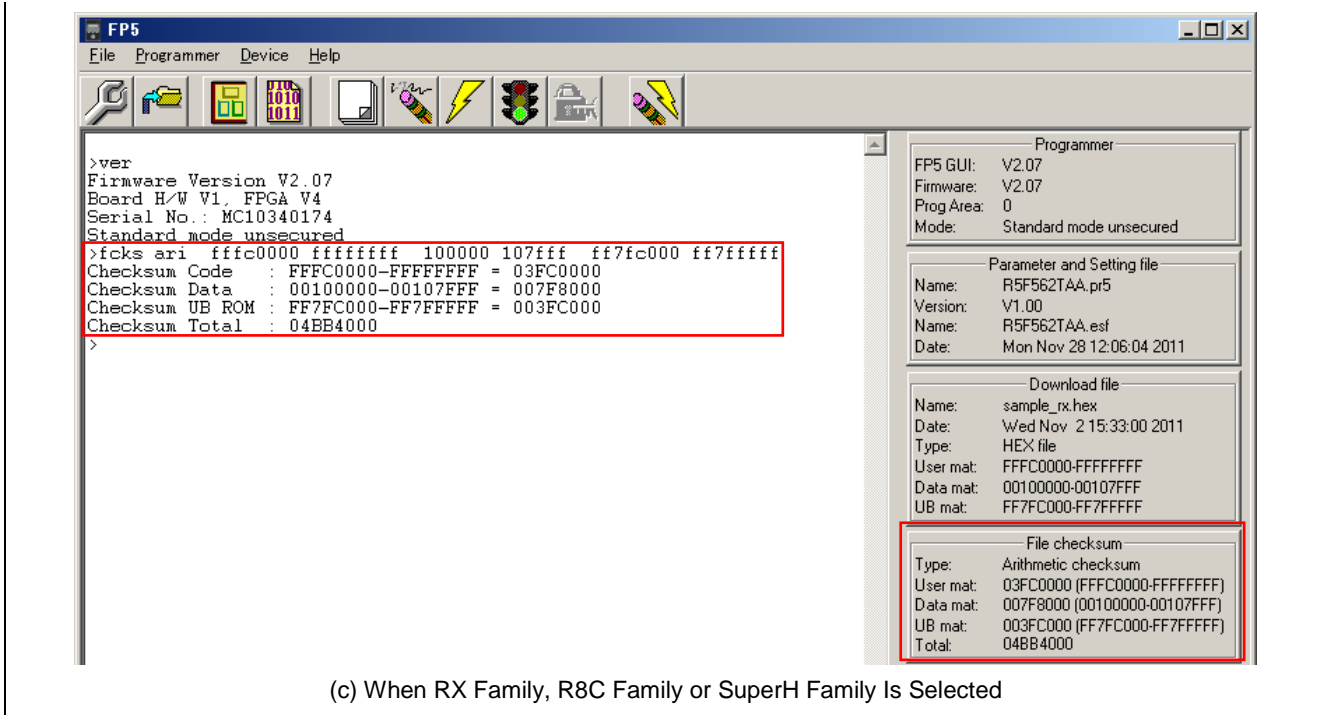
FP5

File Programmer Device Help

>ver
Firmware Version V2.07
Board H/W V1, FPGA V4
Serial No.: MC10340174
Standard mode unsecured
>fcks ari fffc0000 ffffffff 100000 107fff ff7fc000 ff7fffff
Checksum Code : FFFC0000-FFFFFFFF = 03FC0000
Checksum Data : 00100000-00107FFF = 007F8000
Checksum UB ROM : FF7FC000-FF7FFFFF = 003FC000
Checksum Total : 04BB4000
>

Programmer
FP5 GUI: V2.07
Firmware: V2.07
Prog Area: 0
Mode: Standard mode unsecured

Parameter and Setting file
Name: R5F562TAA.pr5
Version: V1.00
Name: R5F562TAA.esf
Date: Mon Nov 28 12:06:04 2011

Download file
Name: sample_rx.hex
Date: Wed Nov 2 15:33:00 2011
Type: HEX file
User mat: FFFC0000-FFFFFFFF
Data mat: 00100000-00107FFF
UB mat: FF7FC000-FF7FFFFF

File checksum
Type: Arithmetic checksum
User mat: 03FC0000 (FFFC0000-FFFFFFFF)
Data mat: 007F8000 (00100000-00107FFF)
UB mat: 003FC000 (FF7FC000-FF7FFFFF)
Total: 04BB4000

(c) When RX Family, R8C Family or SuperH Family Is Selected